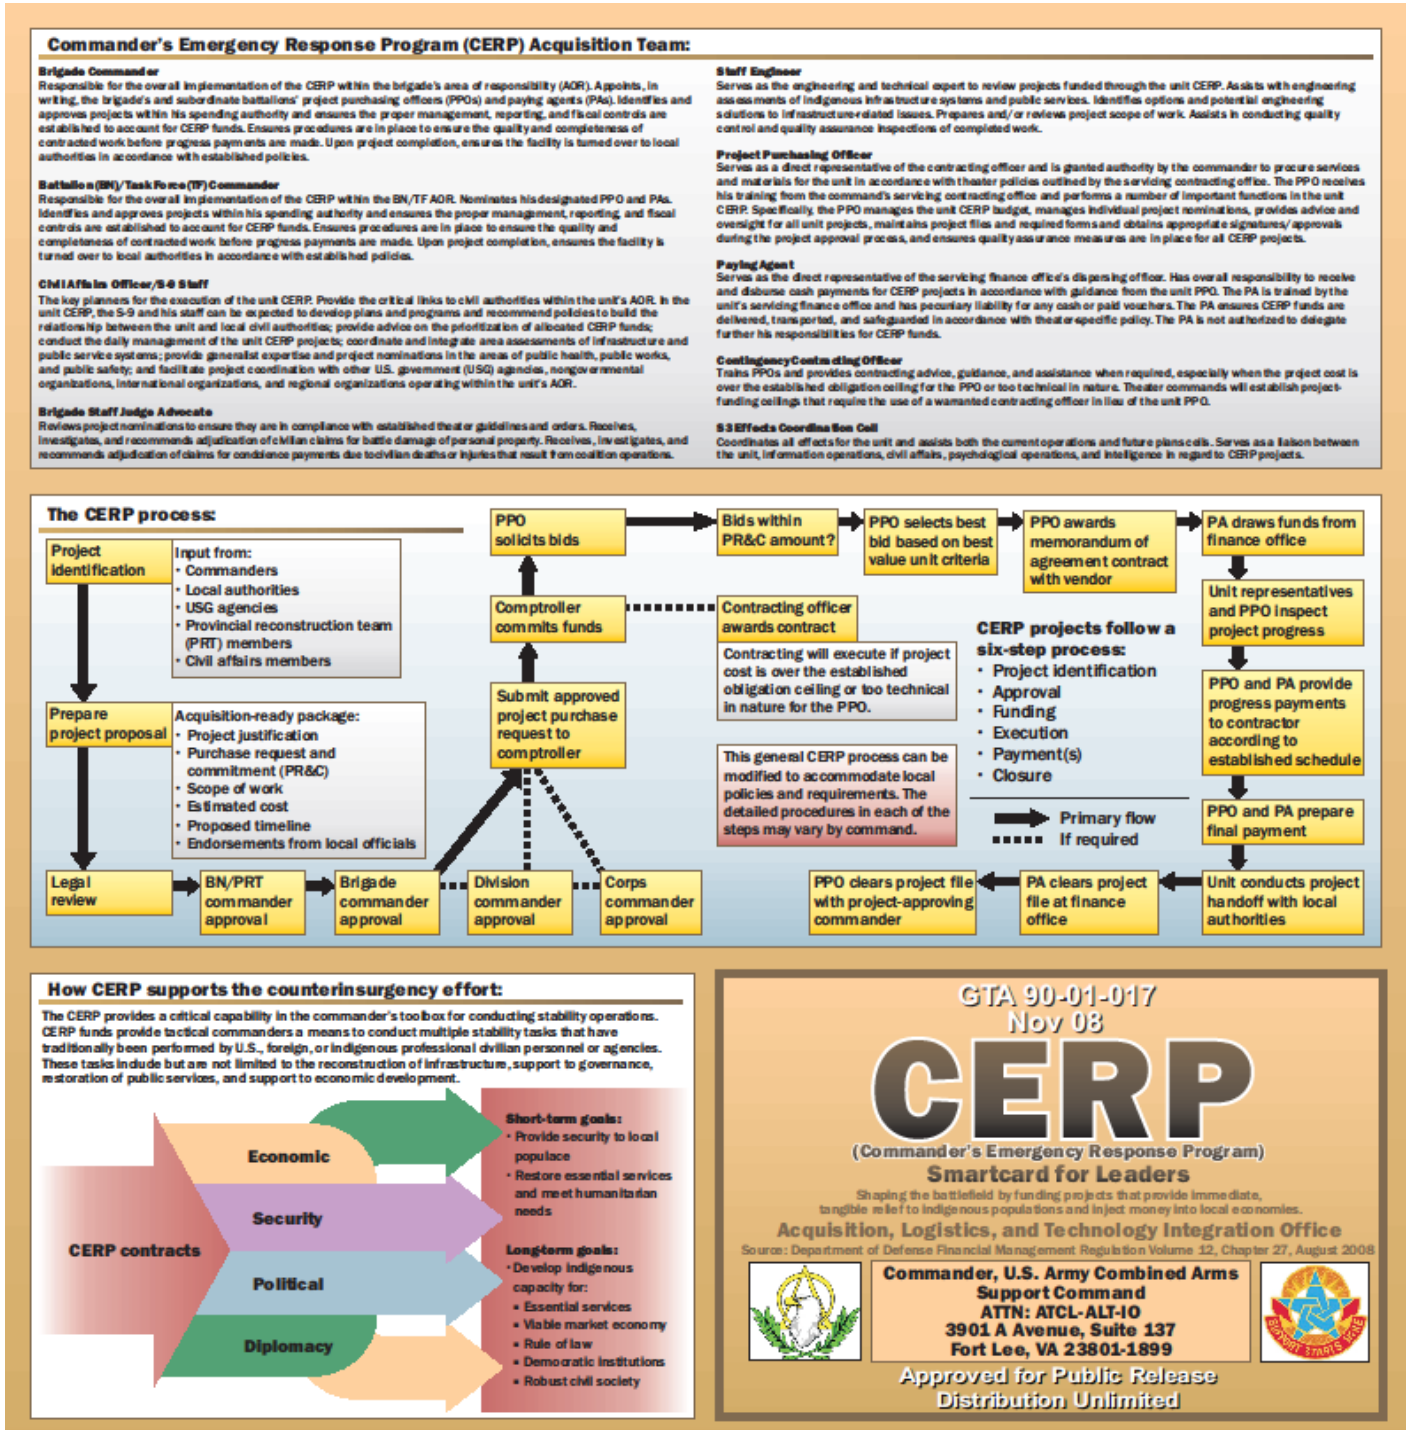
Commander's Emergency Response Program (CERP) Acquisition Team:

Brigade Commander
Responsible for the overall implementation of the CERP within the brigade's area of responsibility (AOR). Appoints, in writing, the brigade's and subordinate battalions' project purchasing officers (PPOs) and paying agents (PAs). Identifies and approves projects within his spending authority and ensures the proper management, reporting, and fiscal controls are established to account for CERP funds. Ensures procedures are in place to ensure the quality and completeness of contracted work before progress payments are made. Upon project completion, ensures the facility is turned over to local authorities in accordance with established policies.

Battalion (BN)/Task Force (TF) Commander
Responsible for the overall implementation of the CERP within the BN/TF AOR. Nominates his designated PPO and PAs. Identifies and approves projects within his spending authority and ensures the proper management, reporting, and fiscal controls are established to account for CERP funds. Ensures procedures are in place to ensure the quality and completeness of contracted work before progress payments are made. Upon project completion, ensures the facility is turned over to local authorities in accordance with established policies.

Civil Affairs Officer/S-9 Staff
The key planners for the execution of the unit CERP. Provide the critical links to civil authorities within the unit's AOR. In the unit CERP, the S-9 and his staff can be expected to develop plans and programs and recommend policies to build the relationship between the unit and local civil authorities; provide advice on the prioritization of allocated CERP funds; conduct the daily management of the unit CERP projects; coordinate and integrate area assessments of infrastructure and public service systems; provide generalist expertise and project nominations in the areas of public health, public works, and public safety; and facilitate project coordination with other U.S. government (USG) agencies, nongovernmental organizations, international organizations, and regional organizations operating within the unit's AOR.

Brigade Staff Judge Advocate
Reviews project nominations to ensure they are in compliance with established theater guidelines and orders. Receives, investigates, and recommends adjudication of civilian claims for battle damage of personal property. Receives, investigates, and recommends adjudication of claims for condolence payments due to civilian deaths or injuries that result from coalition operations.

Staff Engineer
Serves as the engineering and technical expert to review projects funded through the unit CERP. Assists with engineering assessments of indigenous infrastructure systems and public services. Identifies options and potential engineering solutions to infrastructure-related issues. Prepares and/or reviews project scope of work. Assists in conducting quality control and quality assurance inspections of completed work.

Project Purchasing Officer
Serves as a direct representative of the contracting officer and is granted authority by the commander to procure services and materials for the unit in accordance with theater policies outlined by the servicing contracting office. The PPO receives his training from the command's servicing contracting office and performs a number of important functions in the unit CERP. Specifically, the PPO manages the unit CERP budget, manages individual project nominations, provides advice and oversight for all unit projects, maintains project files and required forms and obtains appropriate signatures/approvals during the project approval process, and ensures quality assurance measures are in place for all CERP projects.

Paying Agent
Serves as the direct representative of the servicing finance office's disbursing officer. Has overall responsibility to receive and disburse cash payments for CERP projects in accordance with guidance from the unit PPO. The PA is trained by the unit's servicing finance office and has pecuniary liability for any cash or paid vouchers. The PA ensures CERP funds are delivered, transported, and safeguarded in accordance with theater-specific policy. The PA is not authorized to delegate further his responsibilities for CERP funds.

Contingency Contracting Officer
Trains PPOs and provides contracting advice, guidance, and assistance when required, especially when the project cost is over the established obligation ceiling for the PPO or too technical in nature. Theater commands will establish project-funding ceilings that require the use of a warranted contracting officer in lieu of the unit PPO.

S3 Effects Coordination Cell
Coordinates all effects for the unit and assists both the current operations and future plans cells. Serves as a liaison between the unit, information operations, civil affairs, psychological operations, and intelligence in regard to CERP projects.

The CERP process:

Project identification
Input from:
• Commanders
• Local authorities
• USG agencies
• Provincial reconstruction team (PRT) members
• Civil affairs members

Prepare project proposal
Acquisition-ready package:
• Project justification
• Purchase request and commitment (PR&C)
• Scope of work
• Estimated cost
• Proposed timeline
• Endorsements from local officials

Legal review
BN/PRT commander approval
Brigade commander approval
Division commander approval
Corps commander approval
Submit approved project purchase request to comptroller
Comptroller commits funds
PPO solicits bids
Bids within PR&C amount?
PPO selects best bid based on best value unit criteria
PPO awards memorandum of agreement contract with vendor
Contracting officer awards contract
Contracting will execute if project cost is over the established obligation ceiling or too technical in nature for the PPO.
This general CERP process can be modified to accommodate local policies and requirements. The detailed procedures in each of the steps may vary by command.

CERP projects follow a six-step process:
• Project identification
• Approval
• Funding
• Execution
• Payment(s)
• Closure

Primary flow
If required

PA draws funds from finance office
Unit representatives and PPO inspect project progress
PPO and PA provide progress payments to contractor according to established schedule
PPO and PA prepare final payment
Unit conducts project handoff with local authorities
PA clears project file at finance office
PPO clears project file with project-approving commander

How CERP supports the counterinsurgency effort:
The CERP provides a critical capability in the commander's toolbox for conducting stability operations. CERP funds provide tactical commanders a means to conduct multiple stability tasks that have traditionally been performed by U.S., foreign, or indigenous professional civilian personnel or agencies. These tasks include but are not limited to the reconstruction of infrastructure, support to governance, restoration of public services, and support to economic development.

CERP contracts
Economic
Security
Political
Diplomacy

Short-term goals:
• Provide security to local populace
• Restore essential services and meet humanitarian needs

Long-term goals:
• Develop indigenous capacity for:
• Essential services
• Viable market economy
• Rule of law
• Democratic institutions
• Robust civil society

GTA 90-01-017
Nov 08
CERP
(Commander's Emergency Response Program)
Smartcard for Leaders
Shaping the battlefield by funding projects that provide immediate, tangible relief to indigenous populations and inject money into local economies.
Acquisition, Logistics, and Technology Integration Office
Source: Department of Defense Financial Management Regulation Volume 12, Chapter 27, August 2008
Commander, U.S. Army Combined Arms Support Command
ATTN: ATCL-ALT-IO
3901 A Avenue, Suite 137
Fort Lee, VA 23801-1899
SUPPORT STARTS HERE
Approved for Public Release
Distribution Unlimited